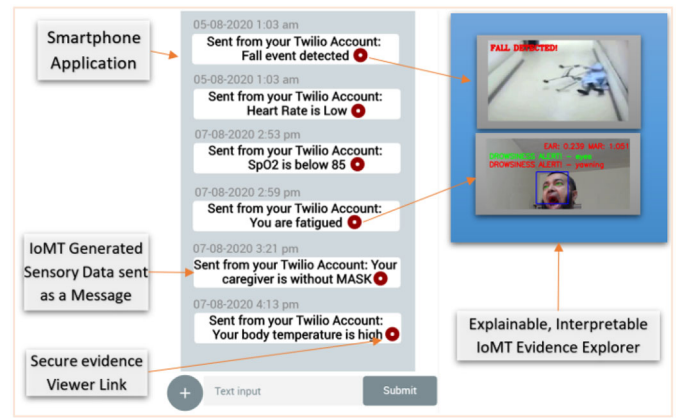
Smartphone Application

05-08-2020 1:03 am
Sent from your Twilio Account: Fall event detected

05-08-2020 1:03 am
Sent from your Twilio Account: Heart Rate is Low

07-08-2020 2:53 pm
Sent from your Twilio Account: SpO2 is below 85

07-08-2020 2:59 pm
Sent from your Twilio Account: You are fatigued

07-08-2020 3:21 pm
Sent from your Twilio Account: Your caregiver is without MASK

07-08-2020 4:13 pm
Sent from your Twilio Account: Your body temperature is high

+ Text input Submit

IoMT Generated Sensory Data sent as a Message

Secure evidence Viewer Link

FALL DETECTED!

EAR: 0.239 MAR: 1.051
DROWSINESS ALERT! – eyes
DROWSINESS ALERT! – yawning

Explainable, Interpretable IoMT Evidence Explorer